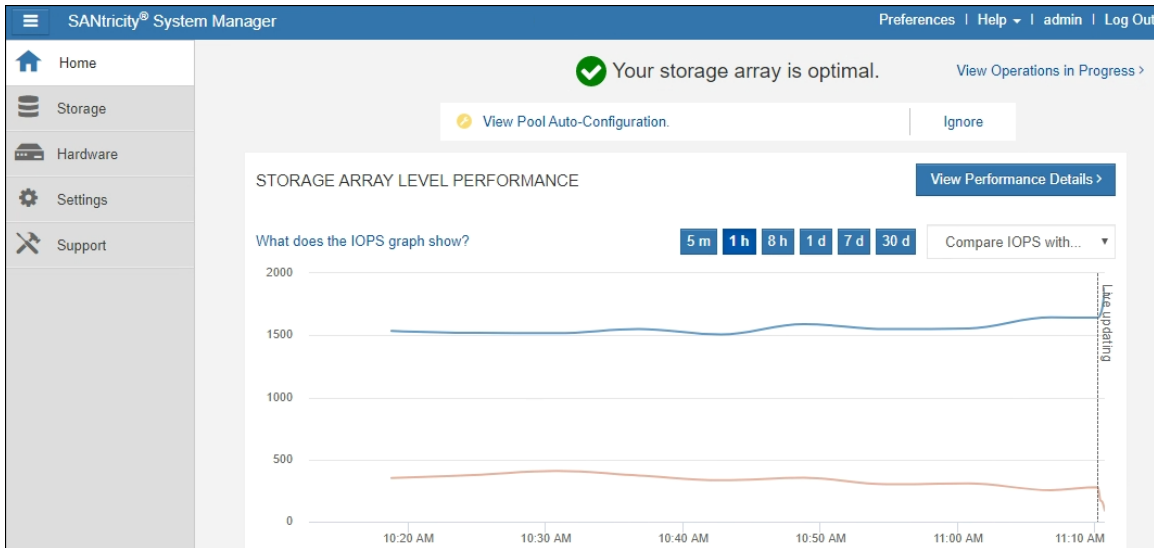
SANtricity® System Manager

Preferences | Help | admin | Log Out

Home

Storage

Hardware

Settings

Support

Your storage array is optimal.

View Operations in Progress ›

View Pool Auto-Configuration.

Ignore

STORAGE ARRAY LEVEL PERFORMANCE

View Performance Details ›

What does the IOPS graph show?

5 m
1 h
8 h
1 d
7 d
30 d

Compare IOPS with...

2000

1500

1000

500

0

Live updating

10:20 AM
10:30 AM
10:40 AM
10:50 AM
11:00 AM
11:10 AM